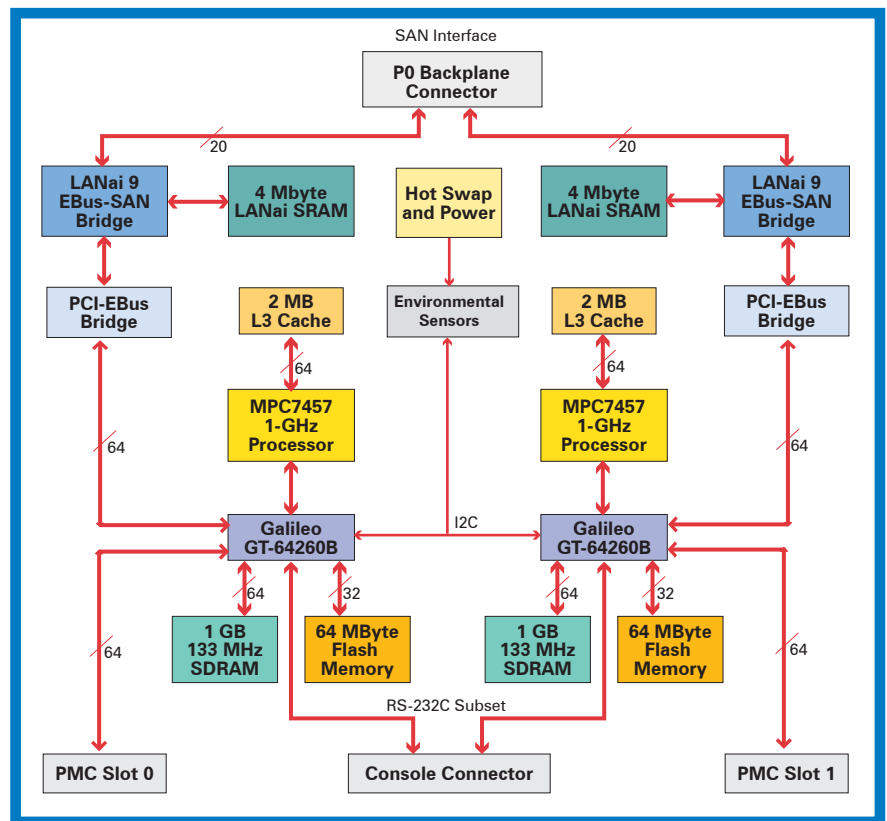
SAN Interface

P0 Backplane Connector

20

20

LANai 9 EBus-SAN Bridge

4 Mbyte LANai SRAM

Hot Swap and Power

4 Mbyte LANai SRAM

LANai 9 EBus-SAN Bridge

PCI-EBus Bridge

2 MB L3 Cache

Environmental Sensors

2 MB L3 Cache

PCI-EBus Bridge

64

64

MPC7457 1-GHz Processor

MPC7457 1-GHz Processor

64

64

Galileo GT-64260B

I2C

Galileo GT-64260B

64

32

64

32

64

1 GB 133 MHz SDRAM

64 MByte Flash Memory

1 GB 133 MHz SDRAM

64 MByte Flash Memory

64

RS-232C Subset

PMC Slot 0

Console Connector

PMC Slot 1